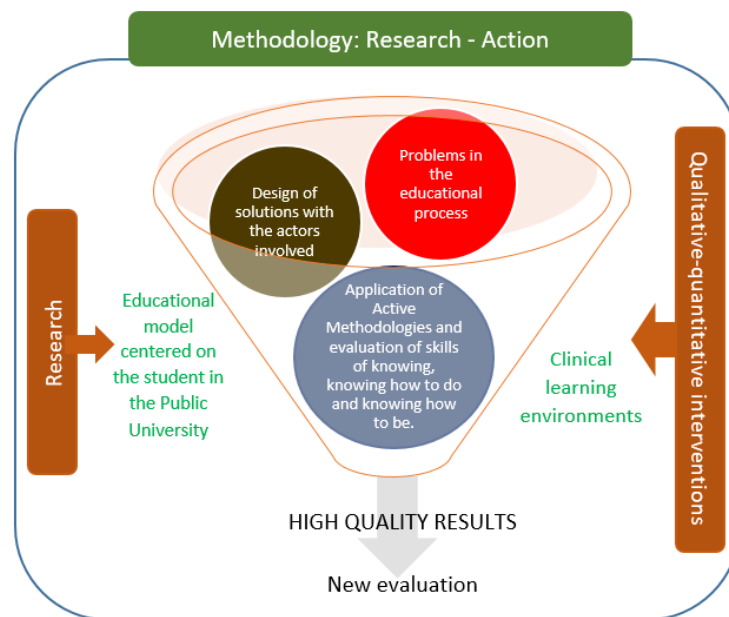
Methodology: Research - Action

Research

Educational model centered on the student in the Public University

Design of solutions with the actors involved

Problems in the educational process

Application of Active Methodologies and evaluation of skills of knowing, knowing how to do and knowing how to be.

Clinical learning environments

Qualitative-quantitative interventions

HIGH QUALITY RESULTS

New evaluation